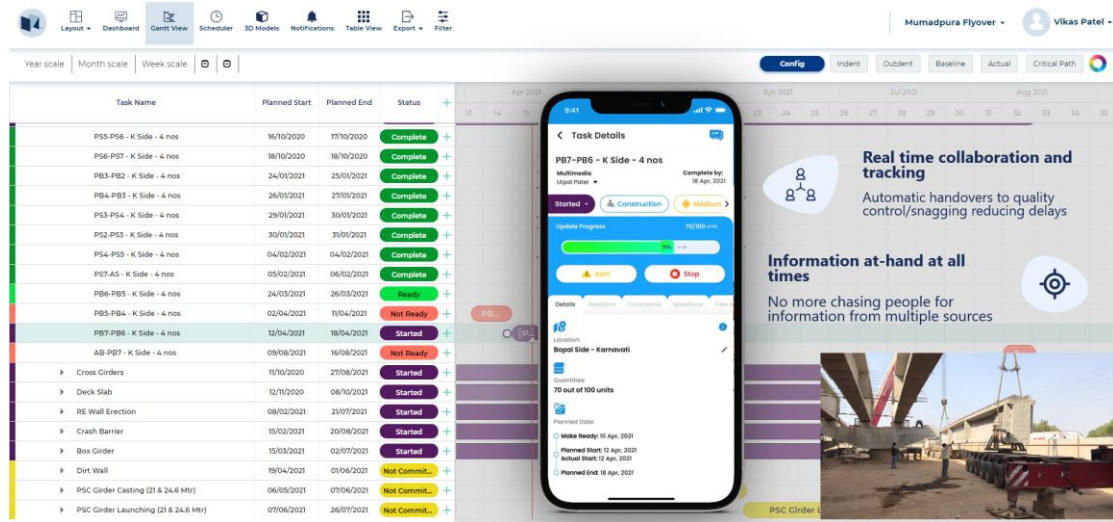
Layout ▾ Dashboard Gantt View Scheduler 3D Models Notifications Table View Export ▾ Filter

Mumadpura Flyover ▾ Vikas Patel ▾

Year scale | Month scale | Week scale

Config Indent Outdent Baseline Actual Critical Path

| Task Name | Planned Start | Planned End | Status |
|---|---|---|---|
| PS5-PS6 - K Side - 4 nos | 16/10/2020 | 17/10/2020 | Complete |
| PS6-PS7 - K Side - 4 nos | 18/10/2020 | 18/10/2020 | Complete |
| PB3-PB2 - K Side - 4 nos | 24/01/2021 | 25/01/2021 | Complete |
| PB4-PB3 - K Side - 4 nos | 26/01/2021 | 27/01/2021 | Complete |
| PS3-PS4 - K Side - 4 nos | 29/01/2021 | 30/01/2021 | Complete |
| PS2-PS3 - K Side - 4 nos | 30/01/2021 | 31/01/2021 | Complete |
| PS4-PS5 - K Side - 4 nos | 04/02/2021 | 04/02/2021 | Complete |
| PS7-AS - K Side - 4 nos | 05/02/2021 | 06/02/2021 | Complete |
| PB6-PB5 - K Side - 4 nos | 24/03/2021 | 26/03/2021 | Ready |
| PB5-PB4 - K Side - 4 nos | 02/04/2021 | 11/04/2021 | Not Ready |
| PB7-PB6 - K Side - 4 nos | 12/04/2021 | 18/04/2021 | Started |
| AB-PB7 - K Side - 4 nos | 09/08/2021 | 16/08/2021 | Not Ready |
| Cross Girders | 11/10/2020 | 27/08/2021 | Started |
| Deck Slab | 12/11/2020 | 08/10/2021 | Started |
| RE Wall Erection | 08/02/2021 | 21/07/2021 | Started |
| Crash Barrier | 15/02/2021 | 20/08/2021 | Started |
| Box Girder | 15/03/2021 | 02/07/2021 | Started |
| Dirt Wall | 19/04/2021 | 01/06/2021 | Not Commit... |
| PSC Girder Casting (21 & 24.6 Mtr) | 06/05/2021 | 07/06/2021 | Not Commit... |
| PSC Girder Launching (21 & 24.6 Mtr) | 07/06/2021 | 26/07/2021 | Not Commit... |

Apr 2021 Jun 2021 Jul 2021 Aug 2021
13 14 15 23 24 25 26 27 28 29 30 31 32 33 34 35

PB... P... PSC Girder L

9:41
Task Details
PB7-PB6 - K Side - 4 nos
Multimedia
Utpal Patel ▾
Complete by: 18 Apr, 2021
Started ▾ Construction Medium
Update Progress 70/100 units
70%
Alert Stop
Details Relations Comments Workforce Files
Location:
Bopal Side - Karnavati
Quantities:
70 out of 100 units
Planned Date:
Make Ready: 10 Apr, 2021
Planned Start: 12 Apr, 2021
Actual Start: 12 Apr, 2021
Planned End: 18 Apr, 2021

Real time collaboration and tracking
Automatic handovers to quality control/snagging reducing delays

Information at-hand at all times
No more chasing people for information from multiple sources